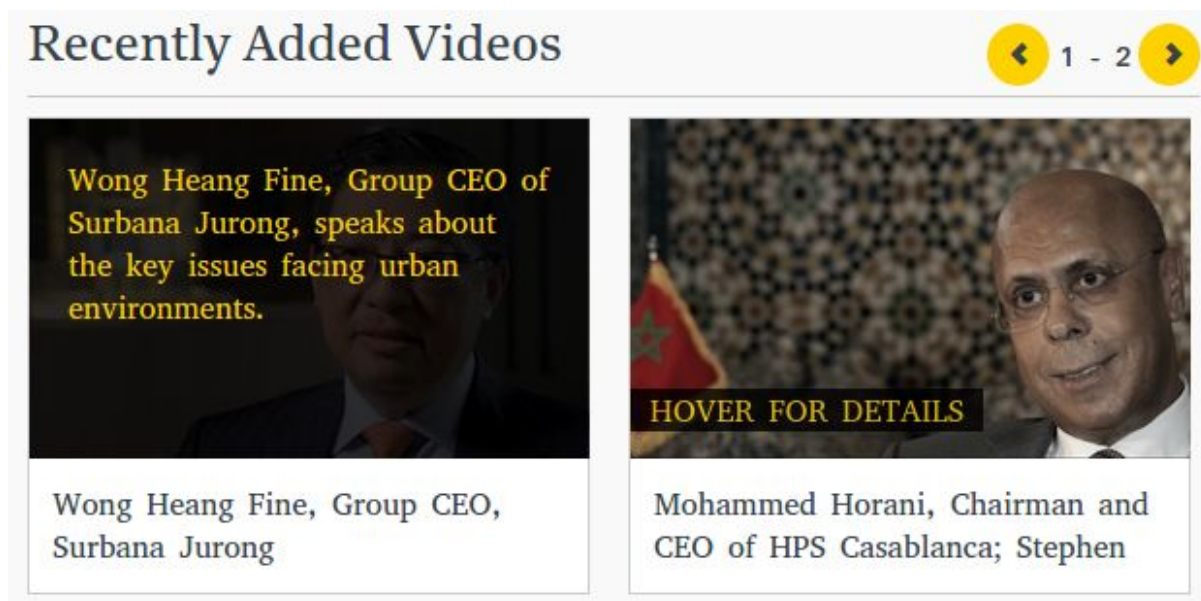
Recently Added Videos

1 - 2

Wong Heang Fine, Group CEO of Surbana Jurong, speaks about the key issues facing urban environments.

Wong Heang Fine, Group CEO, Surbana Jurong

HOVER FOR DETAILS

Mohammed Horani, Chairman and CEO of HPS Casablanca; Stephen